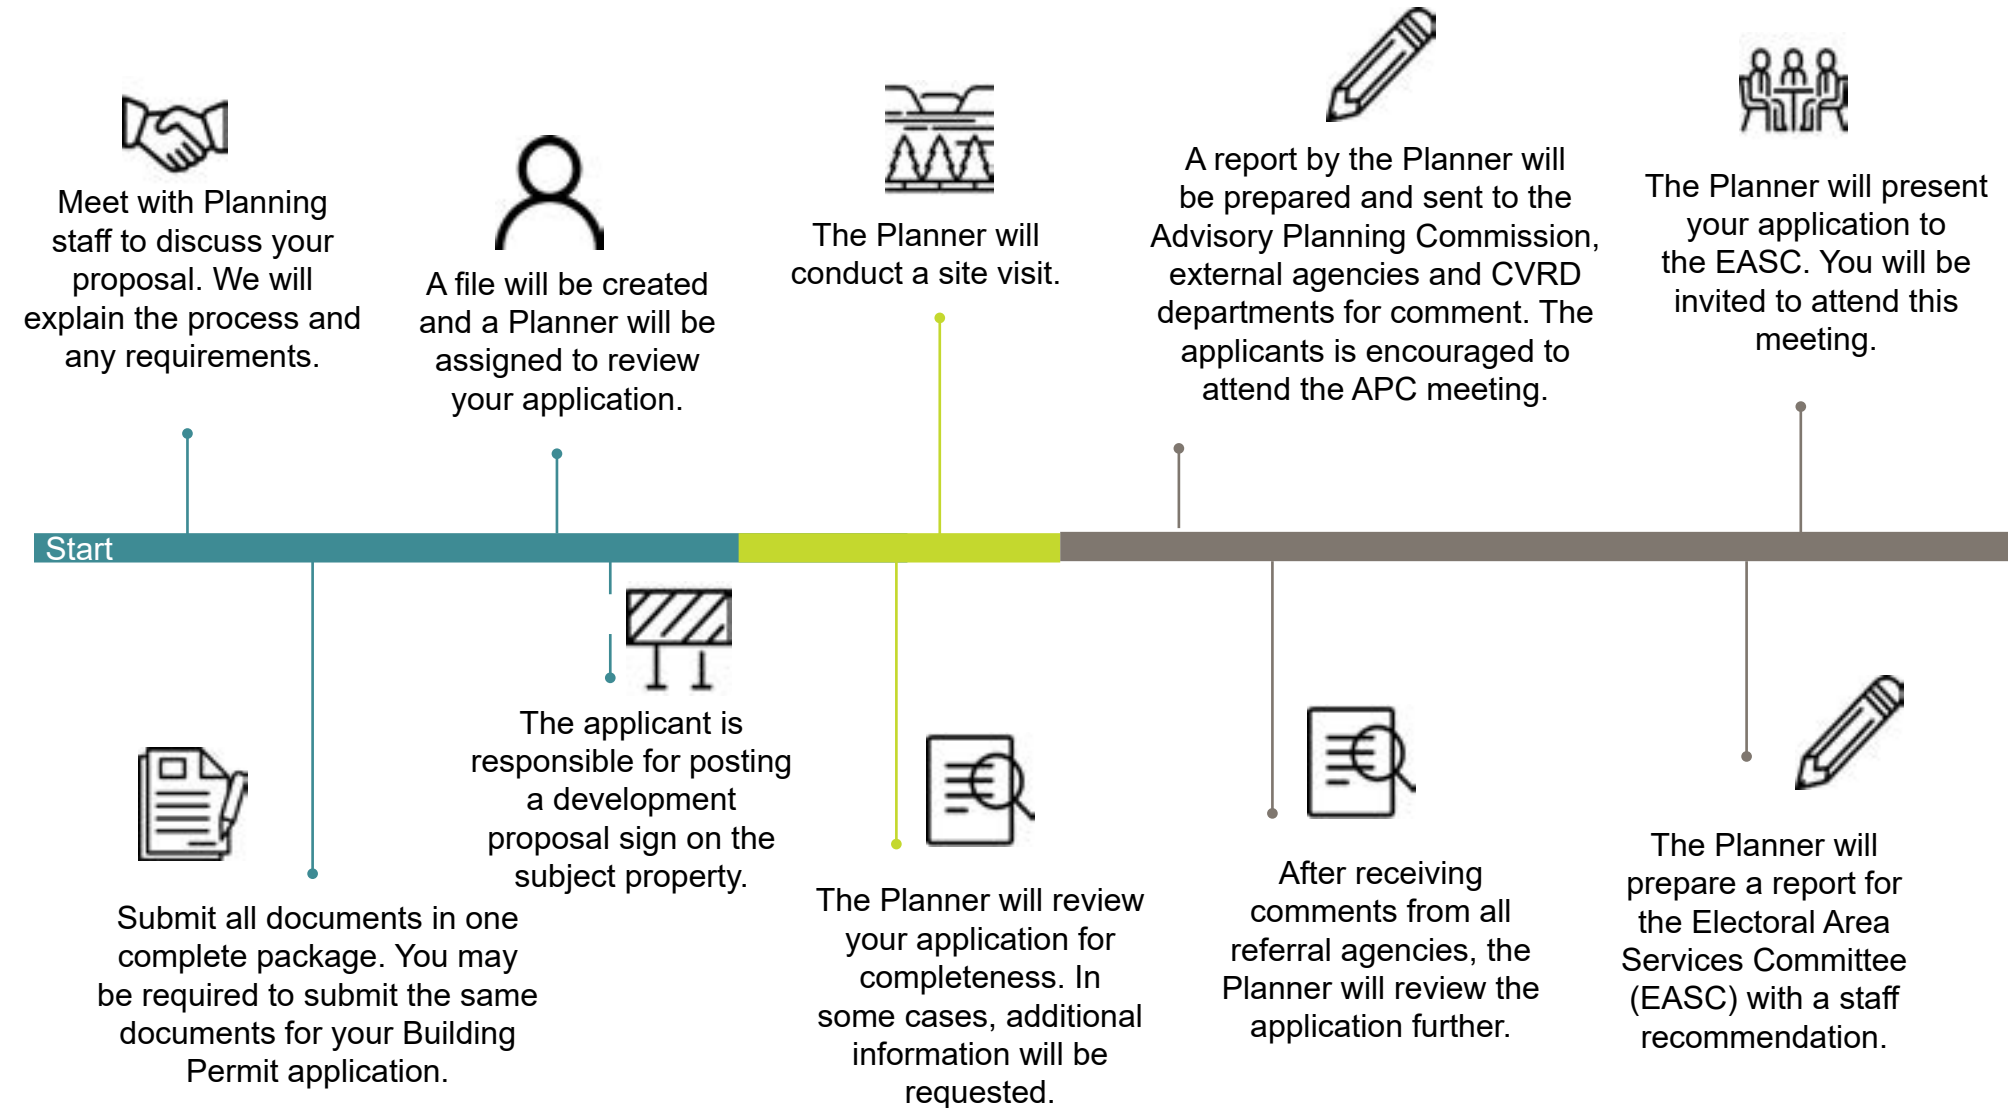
Meet with Planning staff to discuss your proposal. We will explain the process and any requirements.

A file will be created and a Planner will be assigned to review your application.

The Planner will conduct a site visit.

A report by the Planner will be prepared and sent to the Advisory Planning Commission, external agencies and CVRD departments for comment. The applicants is encouraged to attend the APC meeting.

The Planner will present your application to the EASC. You will be invited to attend this meeting.

Start

Submit all documents in one complete package. You may be required to submit the same documents for your Building Permit application.

The applicant is responsible for posting a development proposal sign on the subject property.

The Planner will review your application for completeness. In some cases, additional information will be requested.

After receiving comments from all referral agencies, the Planner will review the application further.

The Planner will prepare a report for the Electoral Area Services Committee (EASC) with a staff recommendation.